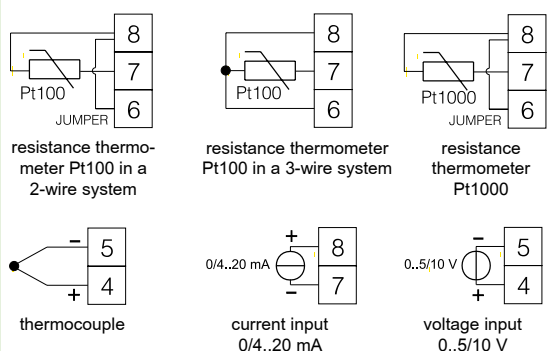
8
7
Pt100
6
JUMPER

resistance thermometer Pt100 in a 2-wire system

8
7
Pt100
6

resistance thermometer Pt100 in a 3-wire system

8
7
Pt1000
6
JUMPER

resistance thermometer Pt1000

–
5
+
4

thermocouple

+
0/4..20 mA
8
–
7

current input 0/4..20 mA

–
0..5/10 V
5
+
4

voltage input 0..5/10 V